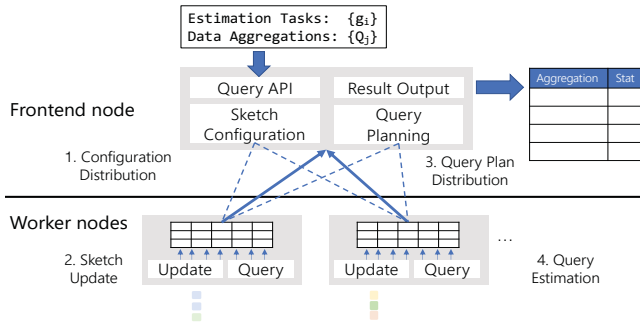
Estimation Tasks: $\{g_i\}$
Data Aggregations: $\{Q_j\}$

Frontend node

Query API

Result Output

Sketch Configuration

Query Planning

| Aggregation | Stat |
|---|---|
| | |
| | |
| | |
| | |

1. Configuration Distribution

3. Query Plan Distribution

Worker nodes

2. Sketch Update

Update

Query

Update

Query

...

4. Query Estimation